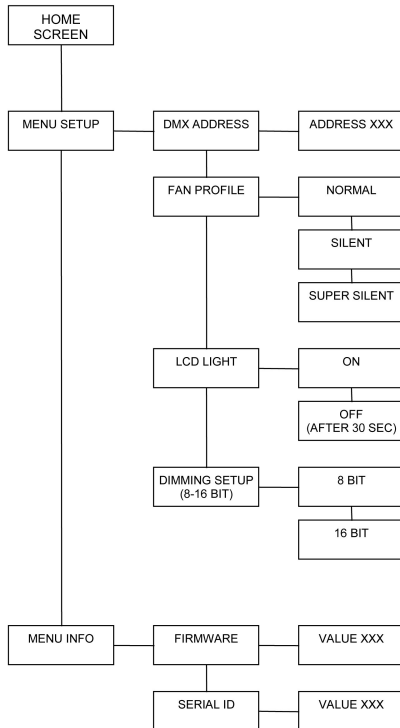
HOME SCREEN

MENU SETUP

DMX ADDRESS

ADDRESS XXX

FAN PROFILE

NORMAL

SILENT

SUPER SILENT

LCD LIGHT

ON

OFF (AFTER 30 SEC)

DIMMING SETUP (8-16 BIT)

8 BIT

16 BIT

MENU INFO

FIRMWARE

VALUE XXX

SERIAL ID

VALUE XXX